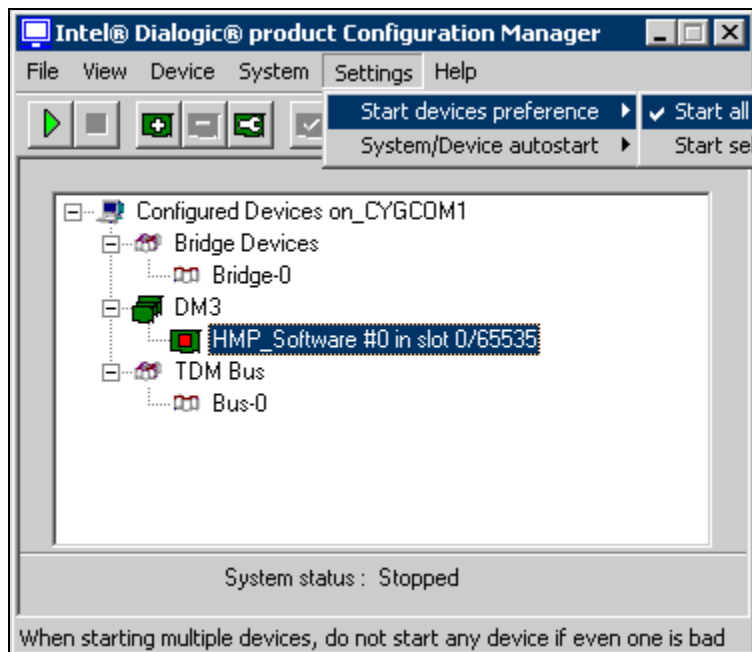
Intel® Dialogic® product Configuration Manager

File View Device System Settings Help

Start devices preference
System/Device autostart

Start all
Start se

Configured Devices on_CYGCOM1
Bridge Devices
Bridge-0
DM3
HMP_Software #0 in slot 0/65535
TDM Bus
Bus-0

System status : Stopped

When starting multiple devices, do not start any device if even one is bad